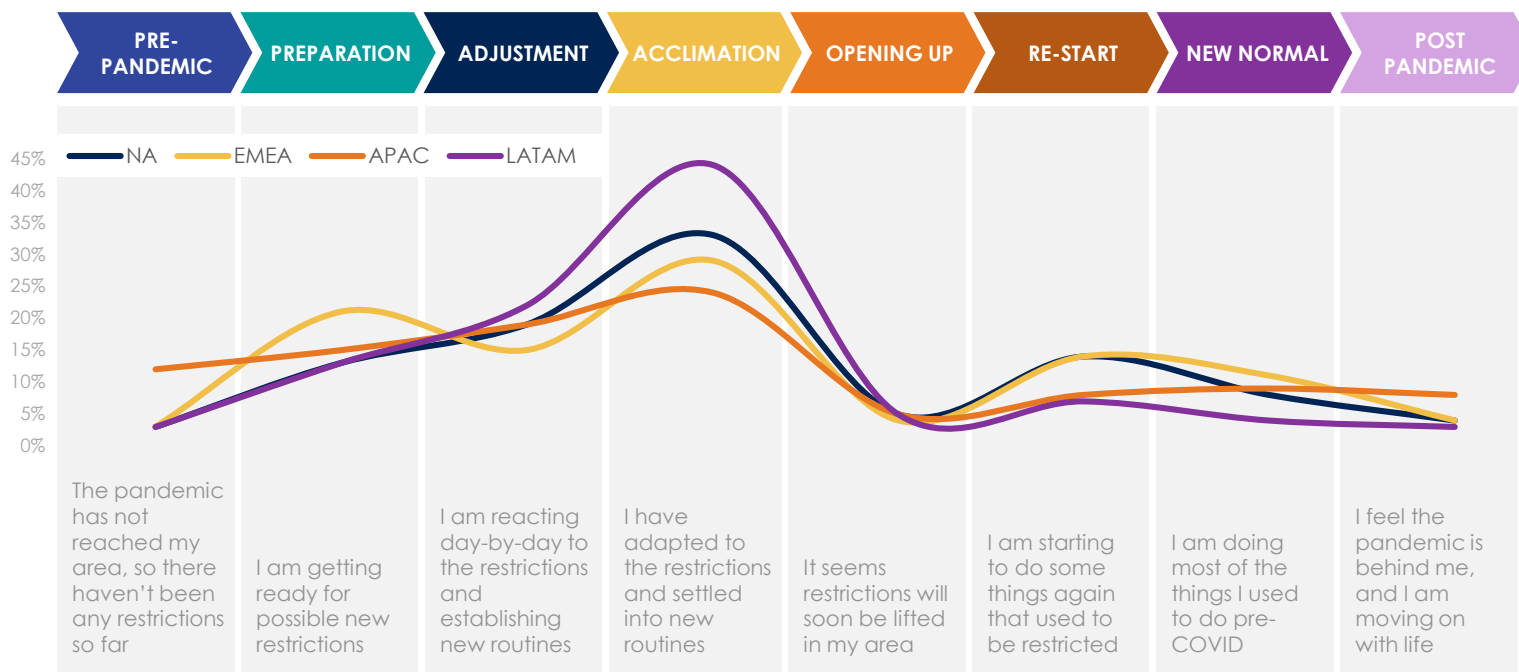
PRE-PANDEMIC | PREPARATION | ADJUSTMENT | ACCLIMATION | OPENING UP | RE-START | NEW NORMAL | POST PANDEMIC

NA EMEA APAC LATAM

45%
40%
35%
30%
25%
20%
15%
10%
5%
0%

The pandemic has not reached my area, so there haven't been any restrictions so far

I am getting ready for possible new restrictions

I am reacting day-by-day to the restrictions and establishing new routines

I have adapted to the restrictions and settled into new routines

It seems restrictions will soon be lifted in my area

I am starting to do some things again that used to be restricted

I am doing most of the things I used to do pre-COVID

I feel the pandemic is behind me, and I am moving on with life